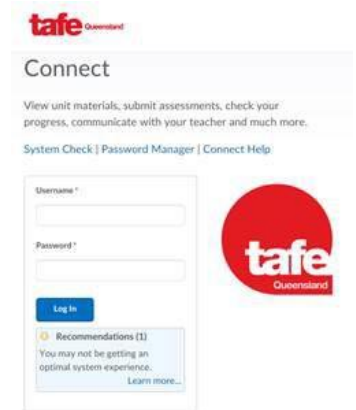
tafe Queensland

Connect

View unit materials, submit assessments, check your progress, communicate with your teacher and much more.

System Check | Password Manager | Connect Help

Username *

Password *

Log In

Recommendations (1)

You may not be getting an optimal system experience.

Learn more...

tafe Queensland